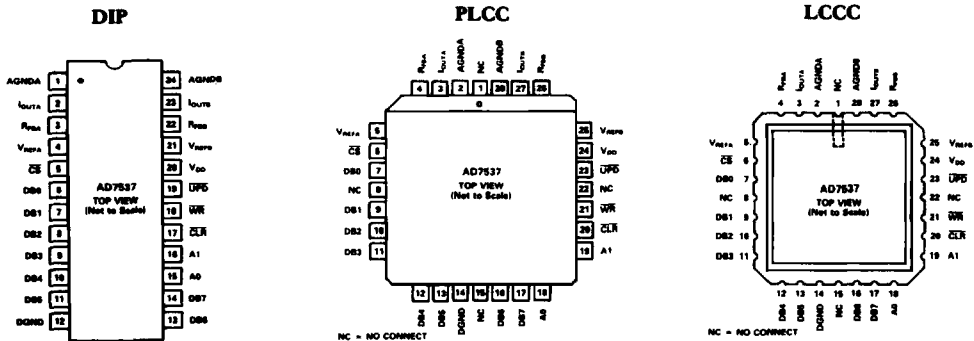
DIP

AGNDA 1 24 AGNDB
$I_{OUTA}$ 2 23 $I_{OUTB}$
$R_{FBA}$ 3 22 $R_{FBB}$
$V_{REFA}$ 4 21 $V_{REFB}$
$\overline{CS}$ 5 20 $V_{DD}$
DB0 6 19 $\overline{UPD}$
DB1 7 18 $\overline{WR}$
DB2 8 17 $\overline{CLR}$
DB3 9 16 A1
DB4 10 15 A0
DB5 11 14 DB7
DGND 12 13 DB6

AD7537
TOP VIEW
(Not to Scale)

PLCC

$R_{FBA}$ 4, $I_{OUTA}$ 3, AGNDA 2, NC 1, AGNDB 28, $I_{OUTB}$ 27, $R_{FBB}$ 26

$V_{REFA}$ 5 25 $V_{REFB}$
$\overline{CS}$ 6 24 $V_{DD}$
DB0 7 23 $\overline{UPD}$
NC 8 22 NC
DB1 9 21 $\overline{WR}$
DB2 10 20 $\overline{CLR}$
DB3 11 19 A1

AD7537
TOP VIEW
(Not to Scale)

12 DB4, 13 DB5, 14 DGND, 15 NC, 16 DB6, 17 DB7, 18 A0

NC = NO CONNECT

LCCC

$R_{FBA}$ 4, $I_{OUTA}$ 3, AGNDA 2, NC 1, AGNDB 28, $I_{OUTB}$ 27, $R_{FBB}$ 26

$V_{REFA}$ 5 25 $V_{REFB}$
$\overline{CS}$ 6 24 $V_{DD}$
DB0 7 23 $\overline{UPD}$
NC 8 22 NC
DB1 9 21 $\overline{WR}$
DB2 10 20 $\overline{CLR}$
DB3 11 19 A1

AD7537
TOP VIEW
(Not to Scale)

12 DB4, 13 DB5, 14 DGND, 15 NC, 16 DB6, 17 DB7, 18 A0

NC = NO CONNECT